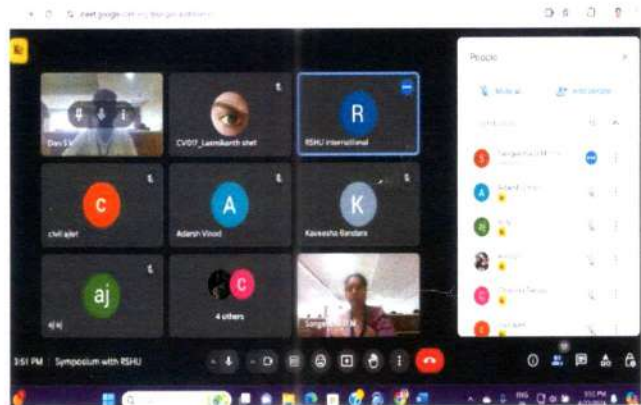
meet.google.com/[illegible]

People

Mute all

Add people

Dev S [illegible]

CV017_Laxmikanth shet

R

RSHU International

C

civil ajlet

A

Adarsh Vinod

K

Kaveesha Bandara

aj

aj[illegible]

C

4 others

Sangee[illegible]

3:51 PM | Symposium with RSHU